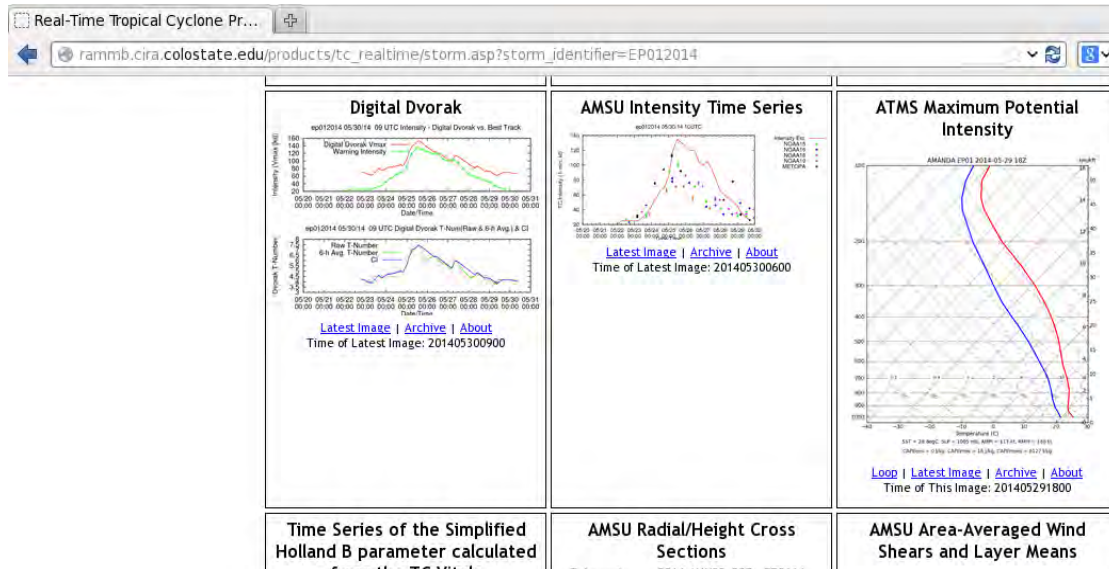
Real-Time Tropical Cyclone Pr...

rammb.cira.colostate.edu/products/tc_realtime/storm.asp?storm_identifier=EP012014

Digital Dvorak

ep012014 05/30/14 09 UTC Intensity - Digital Dvorak vs. Best Track

Intensity (Vmax kts)

Digital Dvorak Vmax
Warning Intensity

160 140 120 100 80 60 40 20

05/20 05/21 05/22 05/23 05/24 05/25 05/26 05/27 05/28 05/29 05/30 05/31
00:00 00:00 00:00 00:00 00:00 00:00 00:00 00:00 00:00 00:00 00:00 00:00
Date/Time

ep012014 05/30/14 09 UTC Digital Dvorak T-Num(Raw & 6-h Avg.) & CI

Dvorak T-Number

Raw T-Number
6-h Avg. T-Number
CI

05/20 05/21 05/22 05/23 05/24 05/25 05/26 05/27 05/28 05/29 05/30 05/31
00:00 00:00 00:00 00:00 00:00 00:00 00:00 00:00 00:00 00:00 00:00 00:00
Date/Time

Latest Image | Archive | About
Time of Latest Image: 201405300900

AMSU Intensity Time Series

ep012014 05/30/14 10UTC

Intensity Est.
NOAA15
NOAA18
NOAA19
METOPA

Latest Image | Archive | About
Time of Latest Image: 201405300600

ATMS Maximum Potential Intensity

AMANDA EP01 2014-05-29 18Z

Temperature (C)

Loop | Latest Image | Archive | About
Time of This Image: 201405291800

Time Series of the Simplified Holland B parameter calculated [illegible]

AMSU Radial/Height Cross Sections

AMSU Area-Averaged Wind Shears and Layer Means